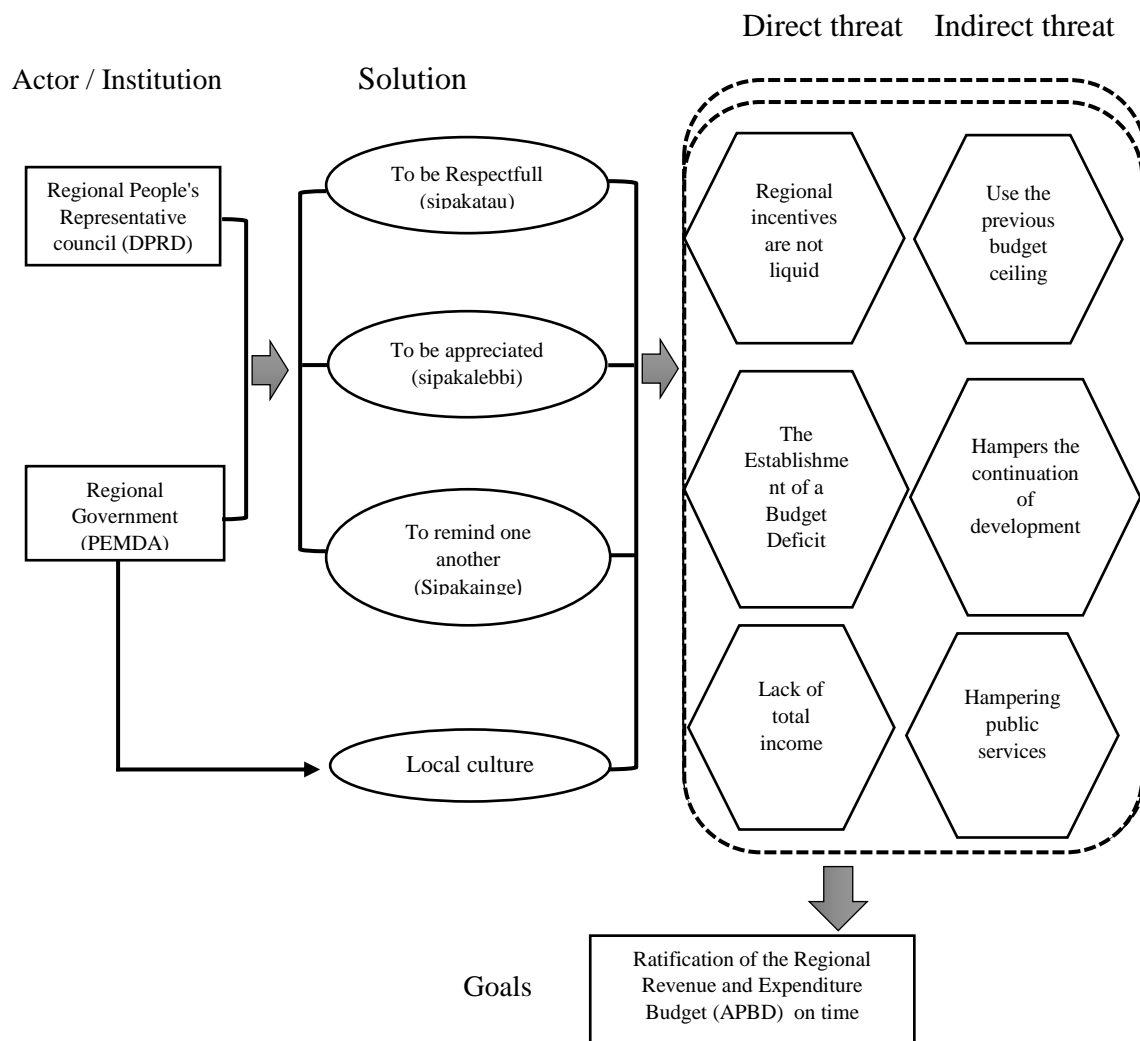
Direct threat Indirect threat

Actor / Institution

Solution

Regional People's Representative council (DPRD)

Regional Government (PEMDA)

To be Respectfull (sipakatau)

To be appreciated (sipakalebbi)

To remind one another (Sipakainge)

Local culture

Regional incentives are not liquid

Use the previous budget ceiling

The Establishment of a Budget Deficit

Hampers the continuation of development

Lack of total income

Hampering public services

Goals

Ratification of the Regional Revenue and Expenditure Budget (APBD) on time